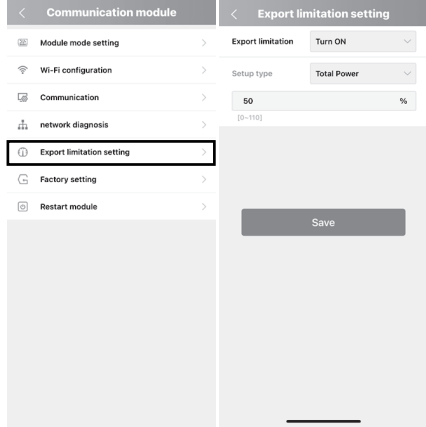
<

Communication module

Module mode setting

Wi-Fi configuration

Communication

network diagnosis

Export limitation setting

Factory setting

Restart module

<

Export limitation setting

Export limitation

Turn ON

Setup type

Total Power

50

%

[0~110]

Save